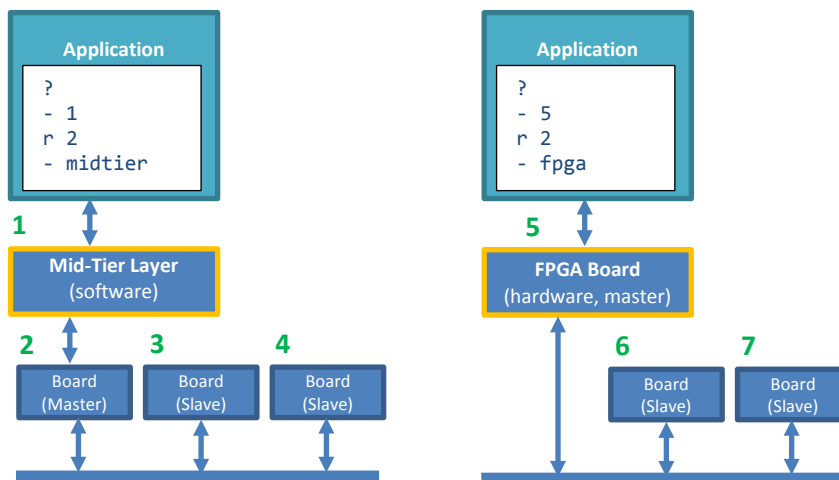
Application

?
- 1
r 2
- midtier

1

Mid-Tier Layer
(software)

2
Board
(Master)

3
Board
(Slave)

4
Board
(Slave)

Application

?
- 5
r 2
- fpga

5

FPGA Board
(hardware, master)

6
Board
(Slave)

7
Board
(Slave)